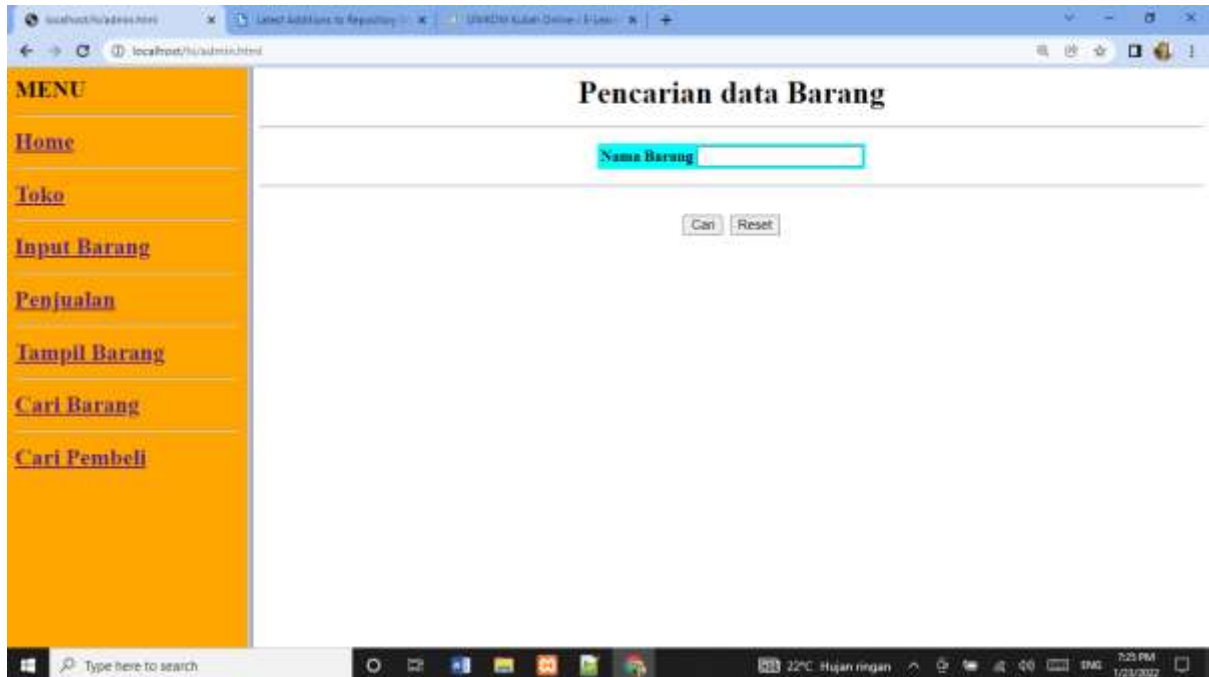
localhost/tu/admin.html
Latest Additions to Repository
UNIKOM Kuliah Online | E-Lear
localhost/tu/admin.html

MENU
Home
Toko
Input Barang
Penjualan
Tampil Barang
Cari Barang
Cari Pembeli

Pencarian data Barang

Nama Barang

Cari Reset

Type here to search
22°C Hujan ringan
ENG
7:25 PM
1/23/2022